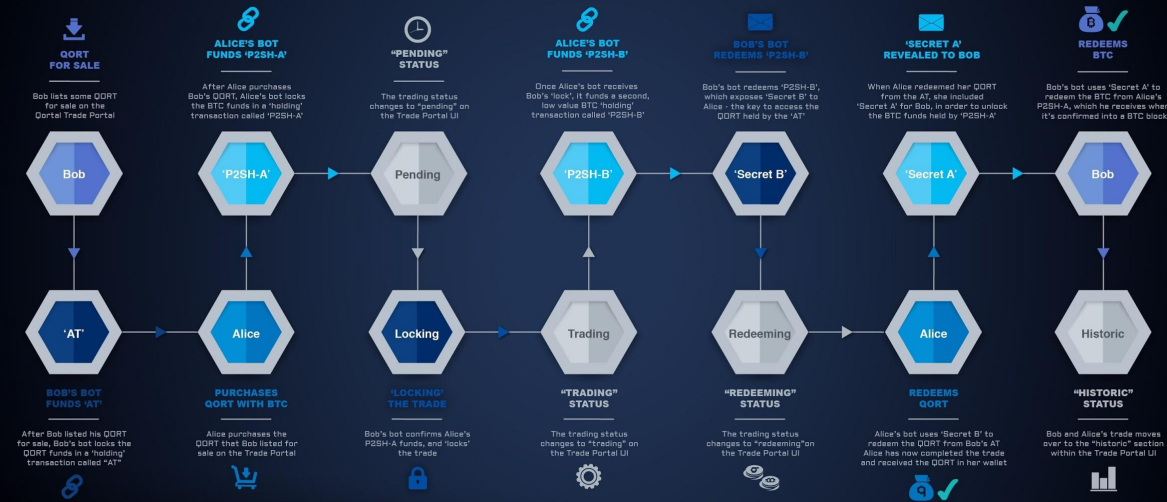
QORT FOR SALE

Bob lists some QORT for sale on the Qortal Trade Portal

Bob

'AT'

BOB'S BOT FUNDS 'AT'

After Bob listed his QORT for sale, Bob's bot locks the QORT funds in a 'holding' transaction called "AT"

ALICE'S BOT FUNDS 'P2SH-A'

After Alice purchases Bob's QORT, Alice's bot locks the BTC funds in a 'holding' transaction called 'P2SH-A'

'P2SH-A'

Alice

PURCHASES QORT WITH BTC

Alice purchases the QORT that Bob listed for sale on the Trade Portal

"PENDING" STATUS

The trading status changes to "pending" on the Trade Portal UI

Pending

Locking

'LOCKING' THE TRADE

Bob's bot confirms Alice's P2SH-A funds, and 'locks' the trade

ALICE'S BOT FUNDS 'P2SH-B'

Once Alice's bot receives Bob's 'lock', it funds a second, low value BTC 'holding' transaction called 'P2SH-B'

'P2SH-B'

Trading

"TRADING" STATUS

The trading status changes to "trading" on the Trade Portal UI

BOB'S BOT REDEEMS 'P2SH-B'

Bob's bot redeems 'P2SH-B', which exposes 'Secret B' to Alice - the key to access the QORT held by the 'AT'

'Secret B'

Redeeming

"REDEEMING" STATUS

The trading status changes to "redeeming"on the Trade Portal UI

'SECRET A' REVEALED TO BOB

When Alice redeemed her QORT from the AT, she included 'Secret A' for Bob, in order to unlock the BTC funds held by 'P2SH-A'

'Secret A'

Alice

REDEEMS QORT

Alice's bot uses 'Secret B' to redeem the QORT from Bob's AT Alice has now completed the trade and received the QORT in her wallet

REDEEMS BTC

Bob's bot uses 'Secret A' to redeem the BTC from Alice's P2SH-A, which he receives when it's confirmed into a BTC block

Bob

Historic

"HISTORIC" STATUS

Bob and Alice's trade moves over to the "historic" section within the Trade Portal UI